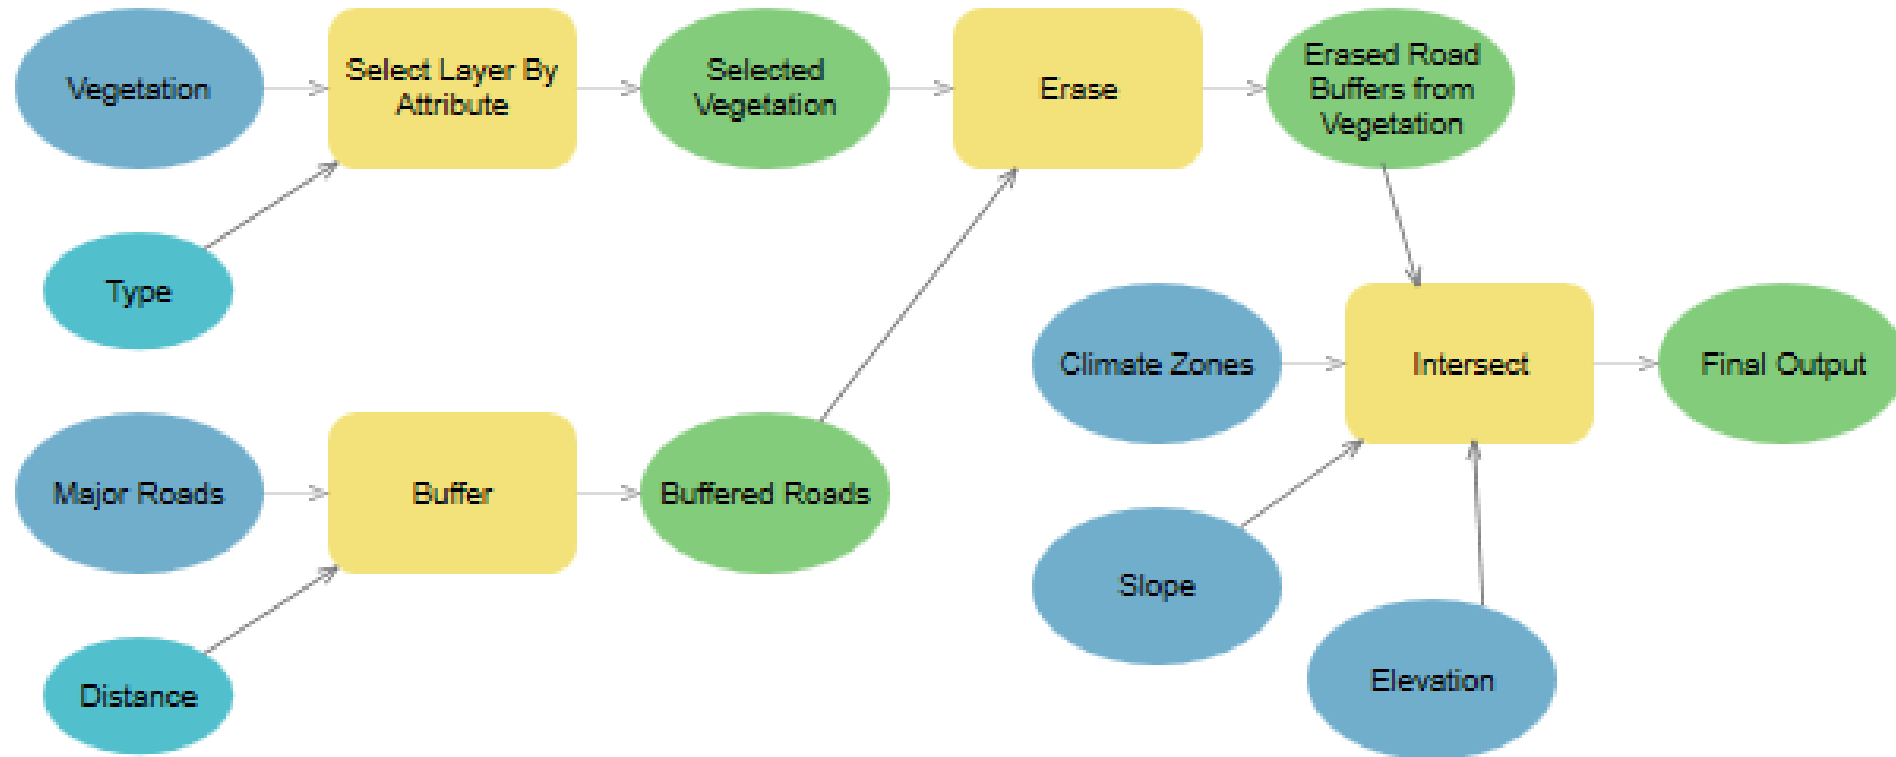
Vegetation

Select Layer By Attribute

Selected Vegetation

Erase

Erased Road Buffers from Vegetation

Type

Climate Zones

Intersect

Final Output

Major Roads

Buffer

Buffered Roads

Slope

Distance

Elevation